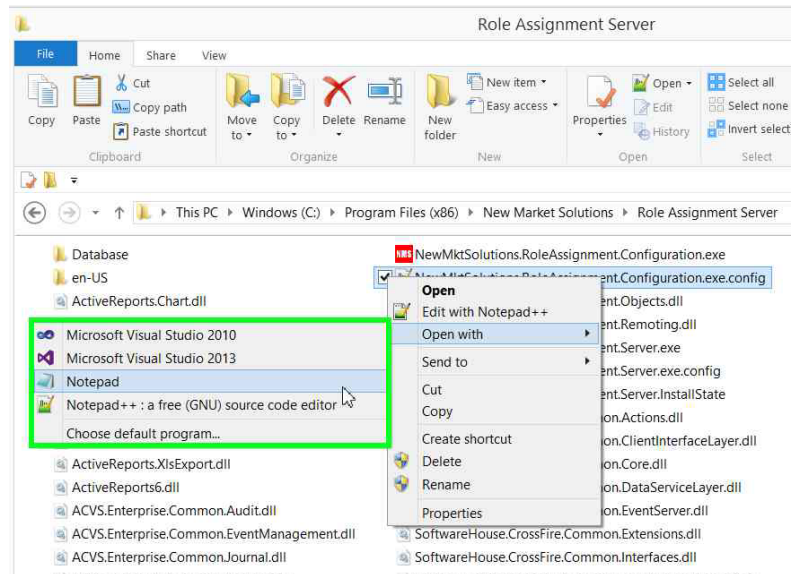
Role Assignment Server

File Home Share View

Copy Paste Cut Copy path Paste shortcut Clipboard

Move to Copy to Delete Rename Organize

New folder New item Easy access New

Properties Open Edit History Open

Select all Select none Invert select Select

This PC > Windows (C:) > Program Files (x86) > New Market Solutions > Role Assignment Server

Database
en-US
ActiveReports.Chart.dll

NewMktSolutions.RoleAssignment.Configuration.exe
NewMktSolutions.RoleAssignment.Configuration.exe.config
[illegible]ent.Objects.dll
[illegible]ent.Remoting.dll
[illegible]ent.Server.exe
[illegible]ent.Server.exe.config
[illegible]ent.Server.InstallState
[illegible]on.Actions.dll
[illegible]on.ClientInterfaceLayer.dll
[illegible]on.Core.dll
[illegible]on.DataServiceLayer.dll
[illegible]on.EventServer.dll

Open
Edit with Notepad++
Open with
Send to
Cut
Copy
Create shortcut
Delete
Rename
Properties

Microsoft Visual Studio 2010
Microsoft Visual Studio 2013
Notepad
Notepad++ : a free (GNU) source code editor
Choose default program...

ActiveReports.XlsExport.dll
ActiveReports6.dll
ACVS.Enterprise.Common.Audit.dll
ACVS.Enterprise.Common.EventManagement.dll
ACVS.Enterprise.Common.Journal.dll

SoftwareHouse.CrossFire.Common.Extensions.dll
SoftwareHouse.CrossFire.Common.Interfaces.dll